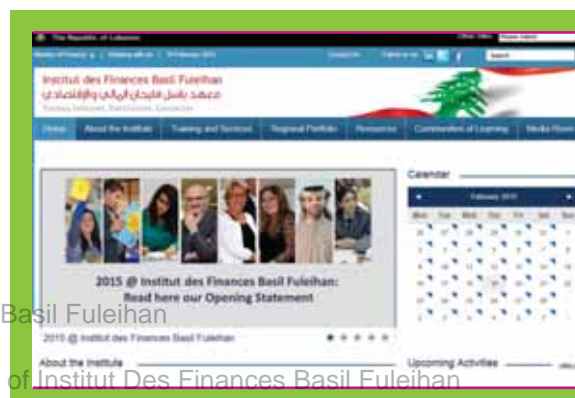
The Republic of Lebanon

Ministry of Finance | Visiting with us | 19 February 2015

Contact Us

Follow us on

Search

Institut des Finances Basil Fuleihan

معهد باسل فليحان المالي والاقتصادي

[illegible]

Home

About the Institute

Training and Services

Regional Portfolio

Resources

Communities of Learning

Media Room

Calendar

February 2015

2015 @ Institut des Finances Basil Fuleihan:
Read here our Opening Statement

Basil Fuleihan

2015 @ Institut des Finances Basil Fuleihan

About the Institute

Upcoming Activities

of Institut Des Finances Basil Fuleihan